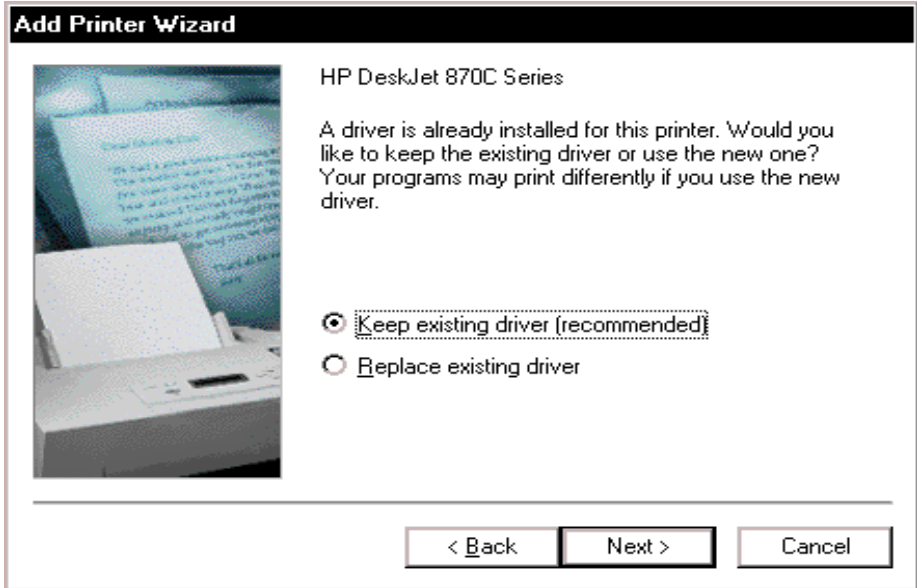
Add Printer Wizard

HP DeskJet 870C Series

A driver is already installed for this printer. Would you like to keep the existing driver or use the new one? Your programs may print differently if you use the new driver.

Keep existing driver (recommended)

Replace existing driver

< Back

Next >

Cancel